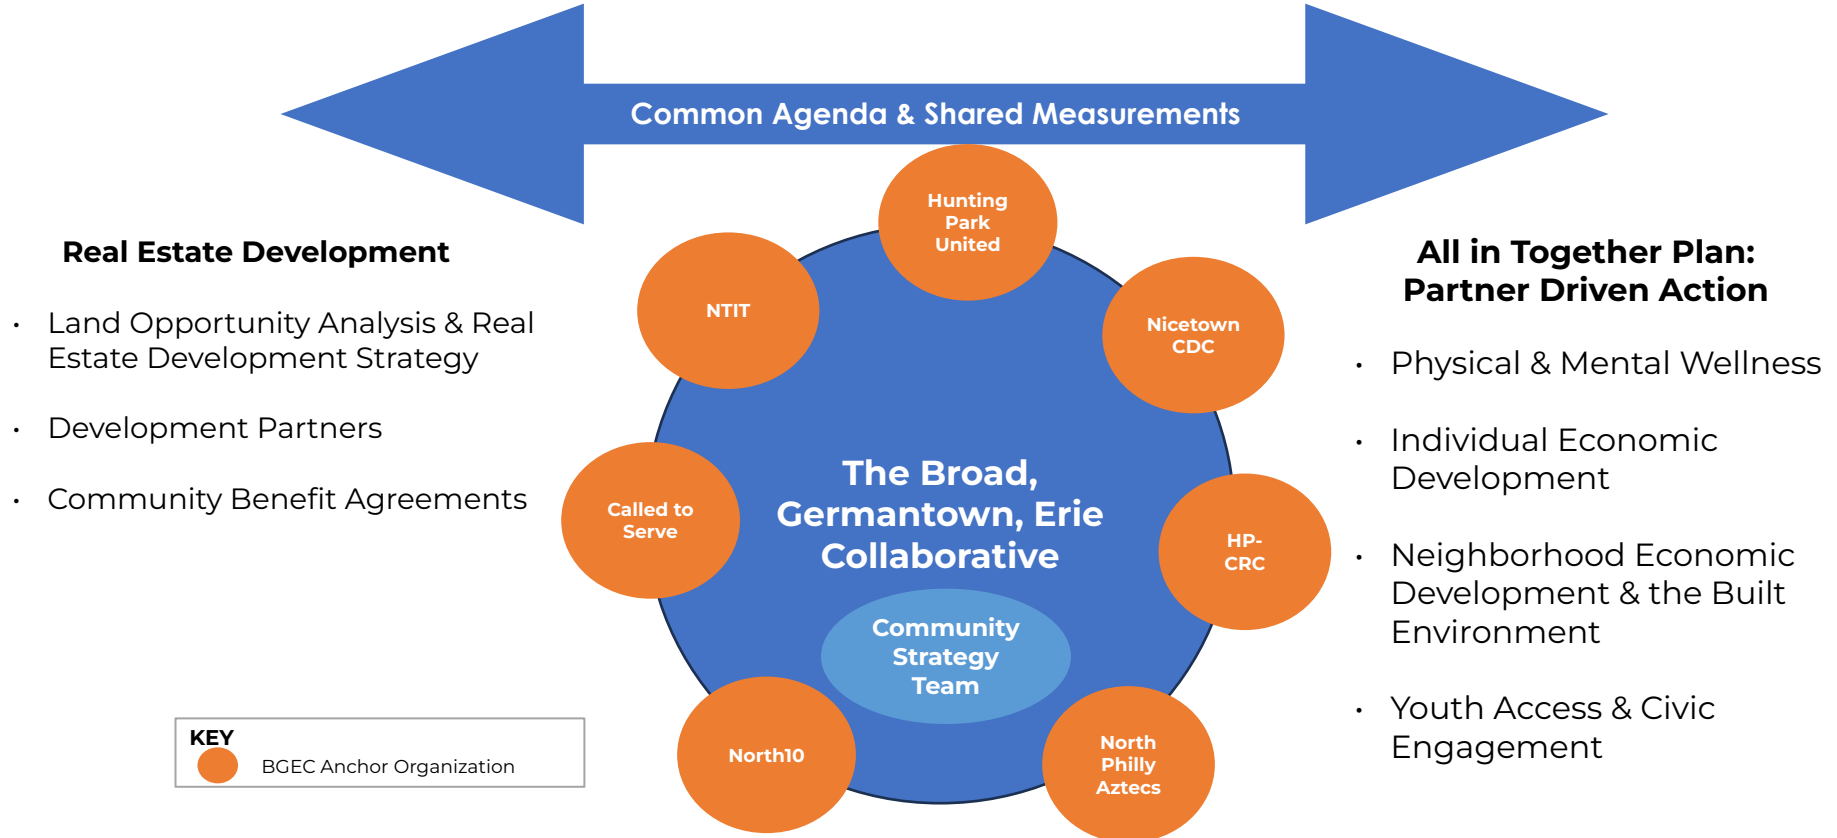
Common Agenda & Shared Measurements

Real Estate Development

- Land Opportunity Analysis & Real Estate Development Strategy
- Development Partners
- Community Benefit Agreements

Hunting Park United

NTIT

Nicetown CDC

Called to Serve

The Broad, Germantown, Erie Collaborative

HP-CRC

Community Strategy Team

North10

North Philly Aztecs

All in Together Plan: Partner Driven Action

- Physical & Mental Wellness
- Individual Economic Development
- Neighborhood Economic Development & the Built Environment
- Youth Access & Civic Engagement

KEY
BGEC Anchor Organization